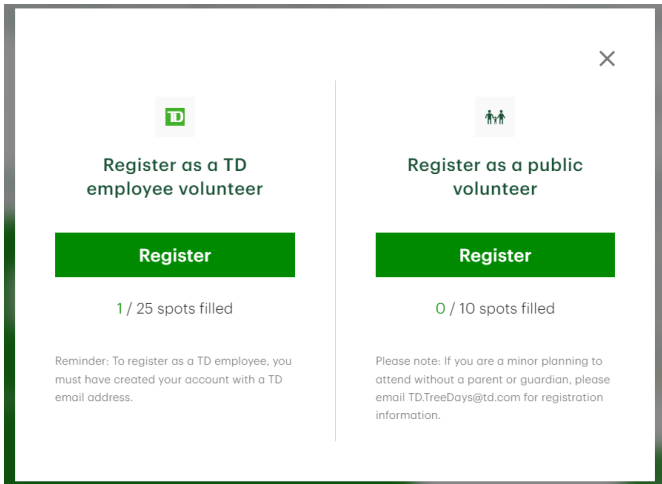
×

TD

Register as a TD employee volunteer

Register

1 / 25 spots filled

Reminder: To register as a TD employee, you must have created your account with a TD email address.

Register as a public volunteer

Register

0 / 10 spots filled

Please note: If you are a minor planning to attend without a parent or guardian, please email TD.TreeDays@td.com for registration information.